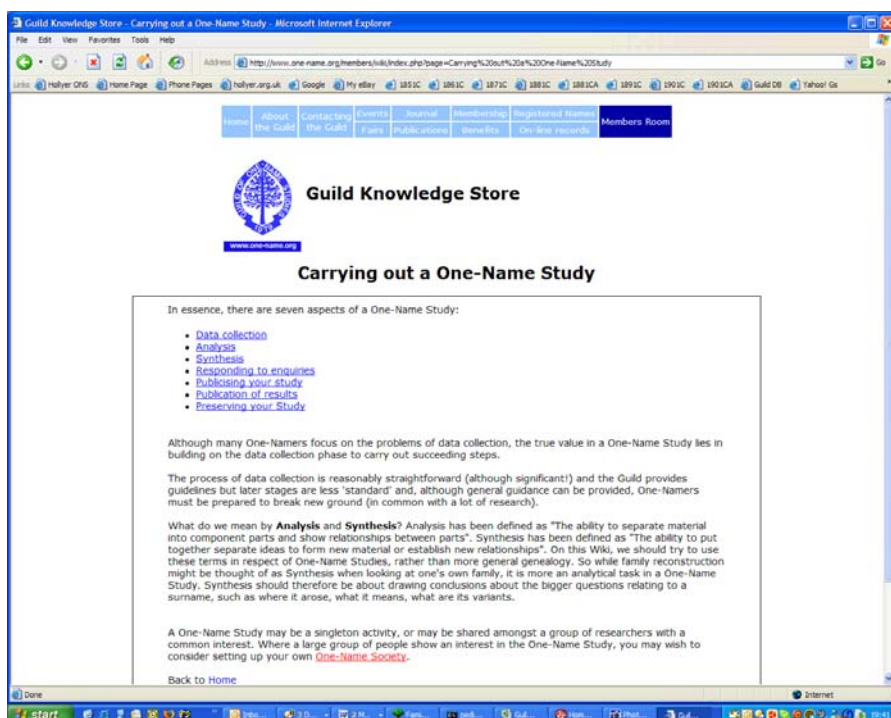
Guild Knowledge Store - Carrying out a One-Name Study - Microsoft Internet Explorer

File Edit View Favorites Tools Help

Address http://www.one-name.org/members/wiki/index.php?page=Carrying%20out%20a%20One-Name%20Study

Go

Links Hollyer ONS Home Page Phone Pages hollyer.org.uk Google My eBay 1851C 1861C 1871C 1881C 1881CA 1891C 1901C 1901CA Guild DB Yahoo! Gs

Home | About the Guild | Contacting the Guild | Events Fairs | Journal Publications | Membership Benefits | Registered Names On-line records | Members Room

www.one-name.org

Guild Knowledge Store

Carrying out a One-Name Study

In essence, there are seven aspects of a One-Name Study:

- Data collection
- Analysis
- Synthesis
- Responding to enquiries
- Publicising your study
- Publication of results
- Preserving your Study

Although many One-Namers focus on the problems of data collection, the true value in a One-Name Study lies in building on the data collection phase to carry out succeeding steps.

The process of data collection is reasonably straightforward (although significant!) and the Guild provides guidelines but later stages are less 'standard' and, although general guidance can be provided, One-Namers must be prepared to break new ground (in common with a lot of research).

What do we mean by **Analysis** and **Synthesis**? Analysis has been defined as "The ability to separate material into component parts and show relationships between parts". Synthesis has been defined as "The ability to put together separate ideas to form new material or establish new relationships". On this Wiki, we should try to use these terms in respect of One-Name Studies, rather than more general genealogy. So while family reconstruction might be thought of as Synthesis when looking at one's own family, it is more an analytical task in a One-Name Study. Synthesis should therefore be about drawing conclusions about the bigger questions relating to a surname, such as where it arose, what it means, what are its variants.

A One-Name Study may be a singleton activity, or may be shared amongst a group of researchers with a common interest. Where a large group of people show an interest in the One-Name Study, you may wish to consider setting up your own One-Name Society.

Back to Home

Done

Internet

start